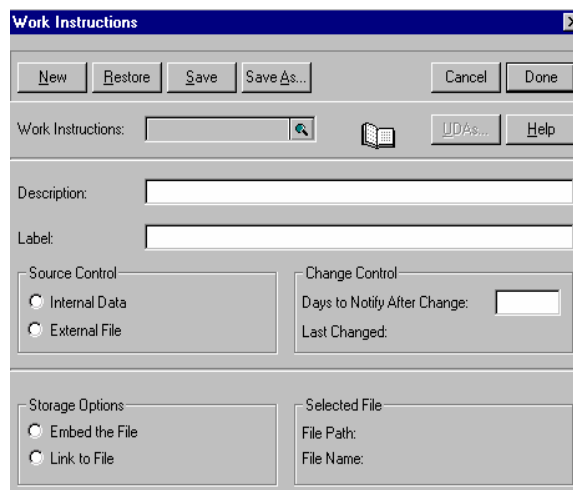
Work Instructions

New
Restore
Save
Save As...
Cancel
Done

Work Instructions:
UDAs...
Help

Description:

Label:

Source Control
Internal Data
External File

Change Control
Days to Notify After Change:
Last Changed:

Storage Options
Embed the File
Link to File

Selected File
File Path:
File Name: